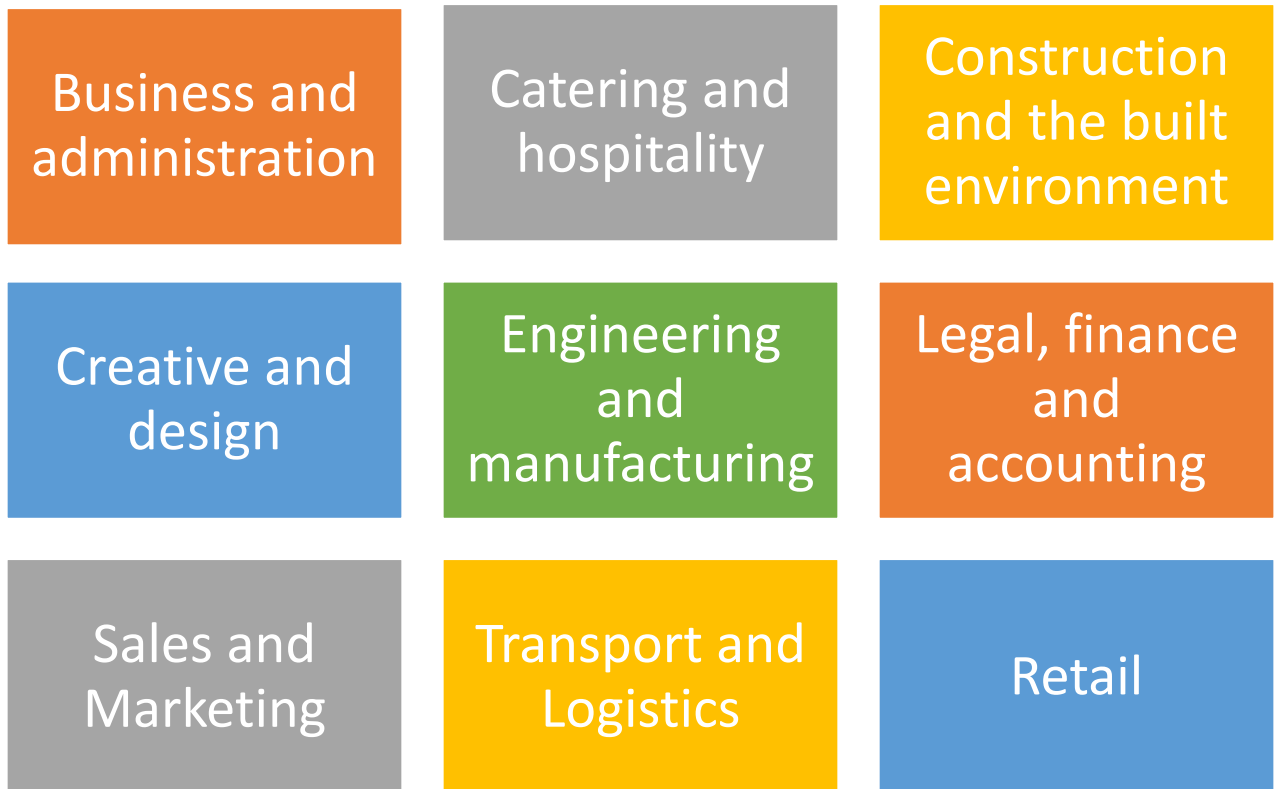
Business and administration

Catering and hospitality

Construction and the built environment

Creative and design

Engineering and manufacturing

Legal, finance and accounting

Sales and Marketing

Transport and Logistics

Retail